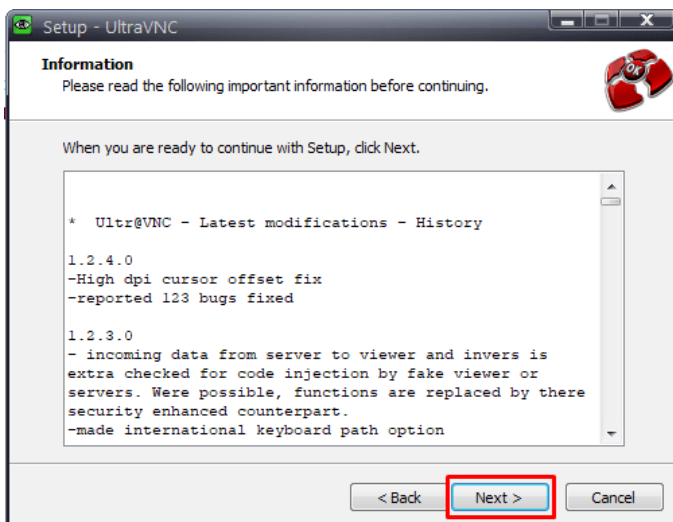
Setup - UltraVNC

Information
Please read the following important information before continuing.

When you are ready to continue with Setup, click Next.

* Ultr@VNC - Latest modifications - History

1.2.4.0
-High dpi cursor offset fix
-reported 123 bugs fixed

1.2.3.0
- incoming data from server to viewer and invers is extra checked for code injection by fake viewer or servers. Were possible, functions are replaced by there security enhanced counterpart.
-made international keyboard path option

< Back
Next >
Cancel